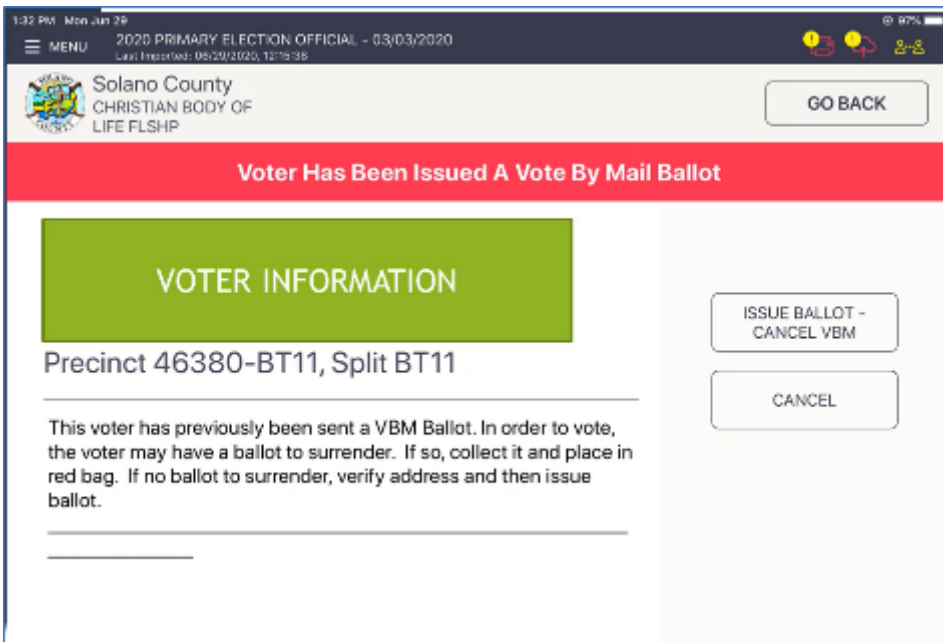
1:32 PM Mon Jun 29

97%

MENU

2020 PRIMARY ELECTION OFFICIAL - 03/03/2020

Last Imported: 06/29/2020, 12:15:38

Solano County

CHRISTIAN BODY OF LIFE FLSHP

GO BACK

Voter Has Been Issued A Vote By Mail Ballot

VOTER INFORMATION

Precinct 46380-BT11, Split BT11

This voter has previously been sent a VBM Ballot. In order to vote, the voter may have a ballot to surrender. If so, collect it and place in red bag. If no ballot to surrender, verify address and then issue ballot.

ISSUE BALLOT - CANCEL VBM

CANCEL